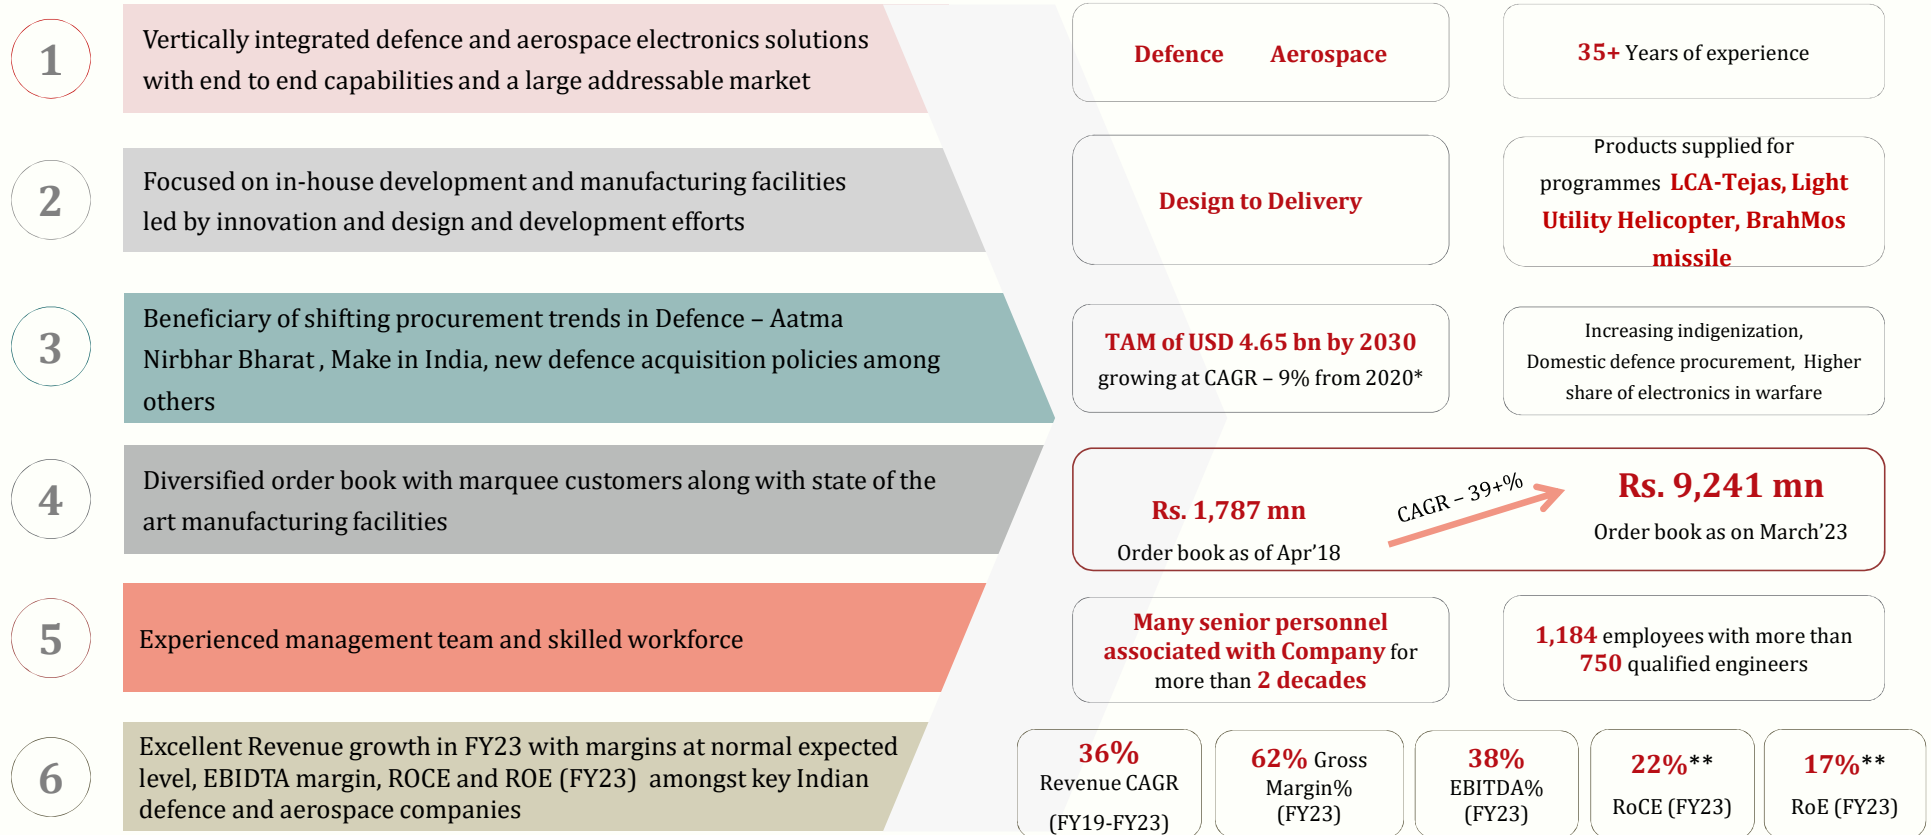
1

Vertically integrated defence and aerospace electronics solutions with end to end capabilities and a large addressable market

Defence Aerospace

35+ Years of experience

2

Focused on in-house development and manufacturing facilities led by innovation and design and development efforts

Design to Delivery

Products supplied for programmes LCA-Tejas, Light Utility Helicopter, BrahMos missile

3

Beneficiary of shifting procurement trends in Defence – Aatma Nirbhar Bharat , Make in India, new defence acquisition policies among others

TAM of USD 4.65 bn by 2030 growing at CAGR – 9% from 2020*

Increasing indigenization, Domestic defence procurement, Higher share of electronics in warfare

4

Diversified order book with marquee customers along with state of the art manufacturing facilities

Rs. 1,787 mn

Order book as of Apr'18

CAGR – 39+%

Rs. 9,241 mn

Order book as on March'23

5

Experienced management team and skilled workforce

Many senior personnel associated with Company for more than 2 decades

1,184 employees with more than 750 qualified engineers

6

Excellent Revenue growth in FY23 with margins at normal expected level, EBIDTA margin, ROCE and ROE (FY23) amongst key Indian defence and aerospace companies

36% Revenue CAGR (FY19-FY23)

62% Gross Margin% (FY23)

38% EBITDA% (FY23)

22%** RoCE (FY23)

17%** RoE (FY23)